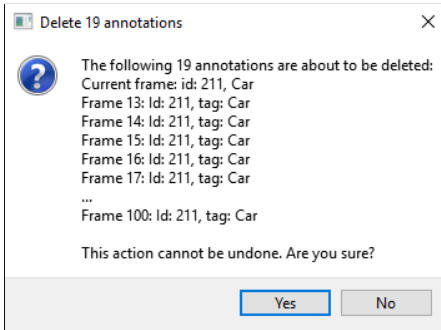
Delete 19 annotations

The following 19 annotations are about to be deleted:
Current frame: id: 211, Car
Frame 13: Id: 211, tag: Car
Frame 14: Id: 211, tag: Car
Frame 15: Id: 211, tag: Car
Frame 16: Id: 211, tag: Car
Frame 17: Id: 211, tag: Car
...
Frame 100: Id: 211, tag: Car

This action cannot be undone. Are you sure?

Yes
No